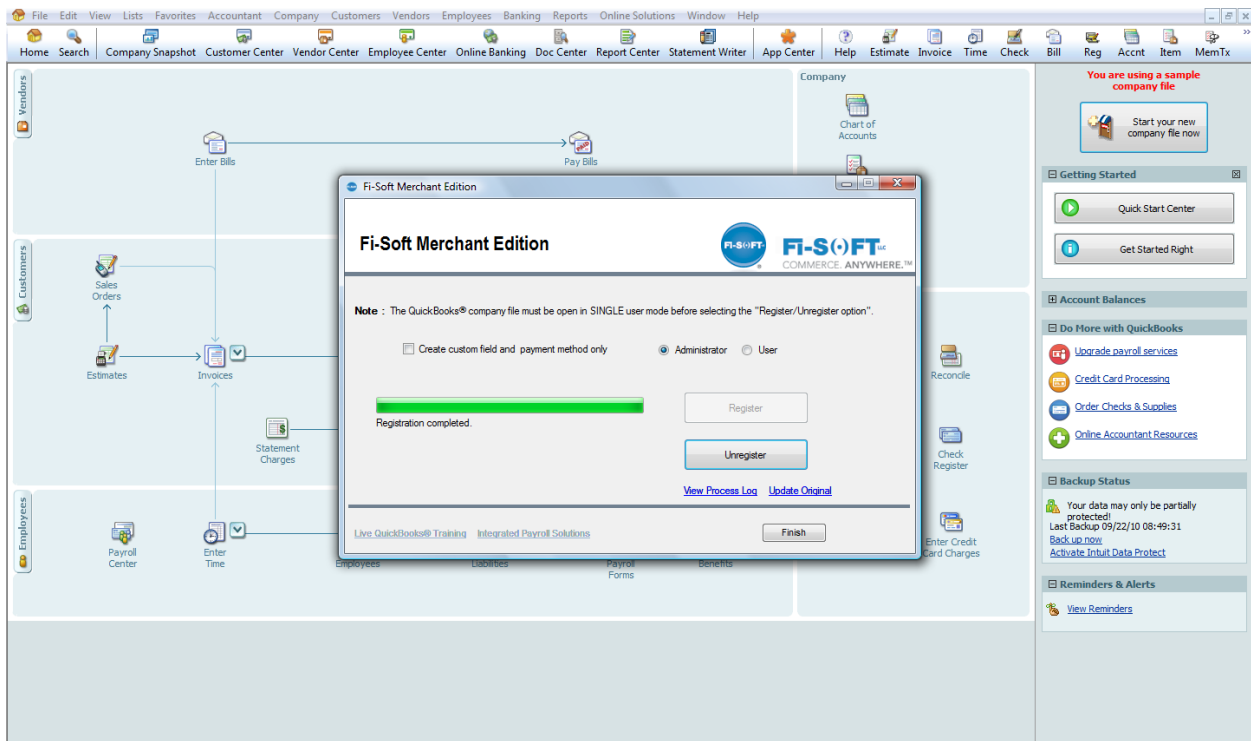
File Edit View Lists Favorites Accountant Company Customers Vendors Employees Banking Reports Online Solutions Window Help

Home Search Company Snapshot Customer Center Vendor Center Employee Center Online Banking Doc Center Report Center Statement Writer App Center Help Estimate Invoice Time Check Bill Reg Accnt Item MemTx

Vendors

Enter Bills

Pay Bills

Company

Chart of Accounts

Customers

Sales Orders

Estimates

Invoices

Statement Charges

Reconcile

Check Register

Employees

Payroll Center

Enter Time

Employees

Liabilities

Payroll Forms

Benefits

Enter Credit Card Charges

Fi-Soft Merchant Edition

Fi-Soft Merchant Edition

FI-SOFT

FI-SOFT LLC
COMMERCE. ANYWHERE.™

Note : The QuickBooks® company file must be open in SINGLE user mode before selecting the "Register/Unregister option".

Create custom field and payment method only

Administrator

User

Register

Registration completed.

Unregister

View Process Log

Update Original

Live QuickBooks® Training

Integrated Payroll Solutions

Finish

You are using a sample company file

Start your new company file now

Getting Started

Quick Start Center

Get Started Right

Account Balances

Do More with QuickBooks

Upgrade payroll services

Credit Card Processing

Order Checks & Supplies

Online Accountant Resources

Backup Status

Your data may only be partially protected!
Last Backup 09/22/10 08:49:31

Back up now

Activate Intuit Data Protect

Reminders & Alerts

View Reminders